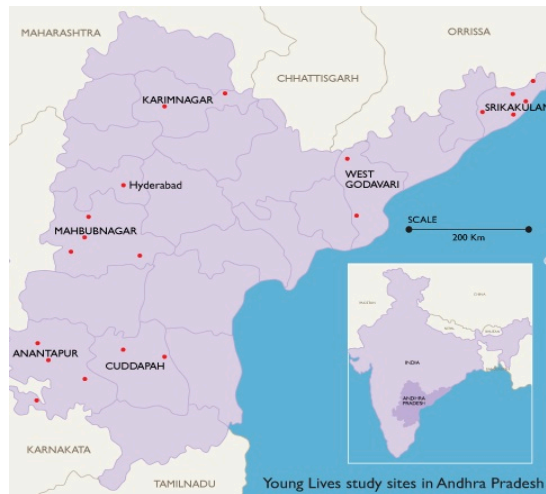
MAHARASHTRA
ORRISSA
CHHATTISGARH
KARIMNAGAR
SRIKAKULAM
Hyderabad
WEST GODAVARI
SCALE
200 Km
MAHBUBNAGAR
INDIA
ANDHRA PRADESH
ANANTAPUR
CUDDAPAH
KARNAKATA
TAMILNADU
Young Lives study sites in Andhra Pradesh